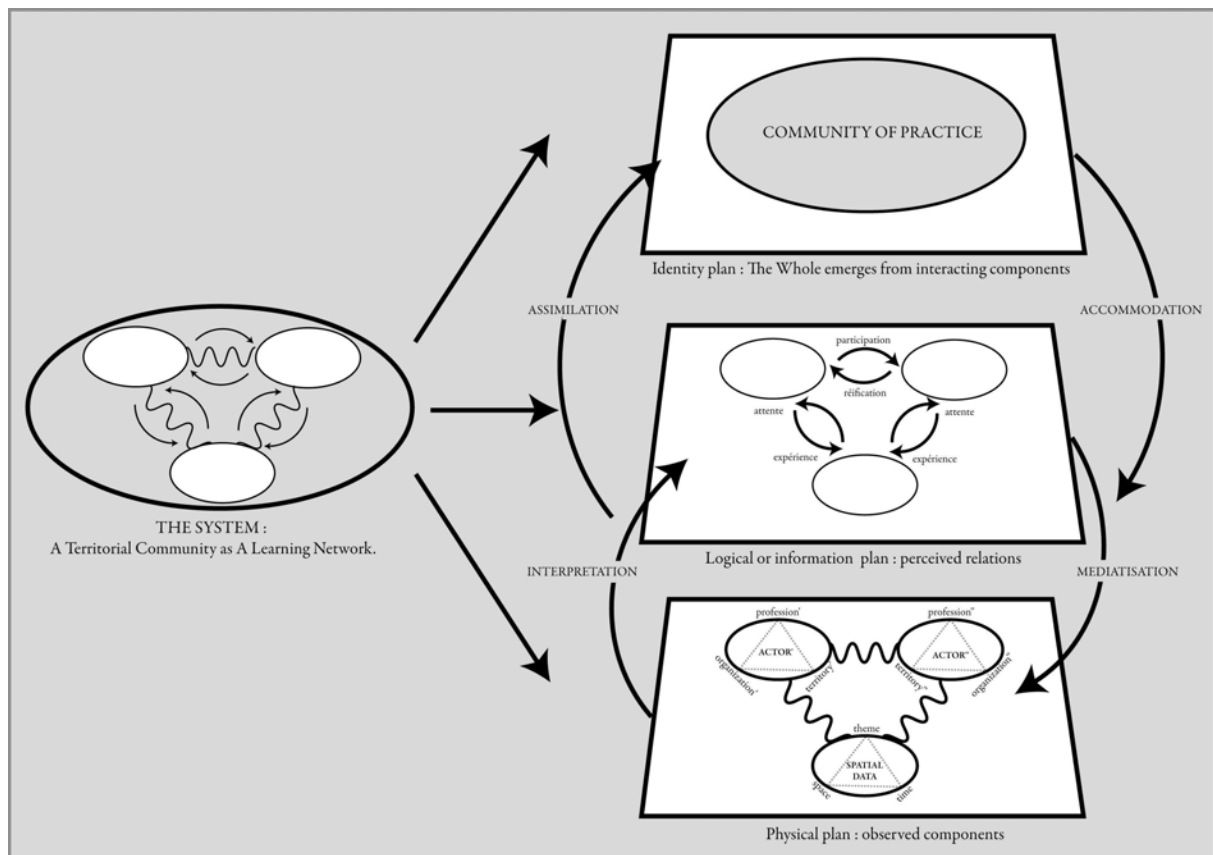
COMMUNITY OF PRACTICE

Identity plan : The Whole emerges from interacting components

ASSIMILATION

ACCOMMODATION

participation

réification

attente

attente

expérience

expérience

THE SYSTEM :
A Territorial Community as A Learning Network.

Logical or information plan : perceived relations

INTERPRETATION

MEDIATISATION

profession'

ACTOR'

organization'

territory'

profession"

ACTOR"

territory"

organization"

theme

SPATIAL DATA

space

time

Physical plan : observed components